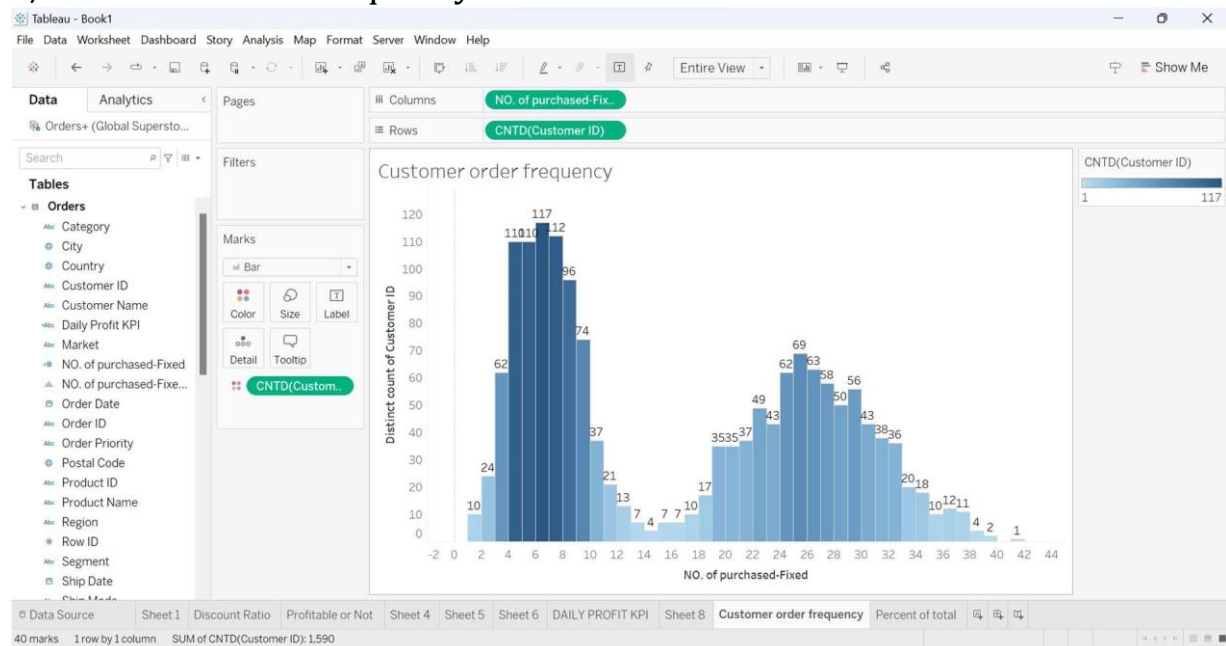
Tableau - Book1

File Data Worksheet Dashboard Story Analysis Map Format Server Window Help

Entire View

Show Me

Data Analytics

Orders+ (Global Supersto...

Search

Tables

Orders
Category
City
Country
Customer ID
Customer Name
Daily Profit KPI
Market
NO. of purchased-Fixed
NO. of purchased-Fixe...
Order Date
Order ID
Order Priority
Postal Code
Product ID
Product Name
Region
Row ID
Segment
Ship Date

Pages

Filters

Marks

Bar

Color Size Label

Detail Tooltip

CNTD(Custom..

Columns NO. of purchased-Fix..

Rows CNTD(Customer ID)

Customer order frequency

Distinct count of Customer ID

120 110 100 90 80 70 60 50 40 30 20 10 0

10 24 62 110 110 117 112 96 74 37 21 13 7 4 7 7 10 17 35 35 37 49 43 62 69 63 58 50 56 43 38 36 20 18 10 12 11 4 2 1

-2 0 2 4 6 8 10 12 14 16 18 20 22 24 26 28 30 32 34 36 38 40 42 44

NO. of purchased-Fixed

CNTD(Customer ID)

1 117

Data Source Sheet 1 Discount Ratio Profitable or Not Sheet 4 Sheet 5 Sheet 6 DAILY PROFIT KPI Sheet 8 Customer order frequency Percent of total

40 marks 1 row by 1 column SUM of CNTD(Customer ID): 1,590